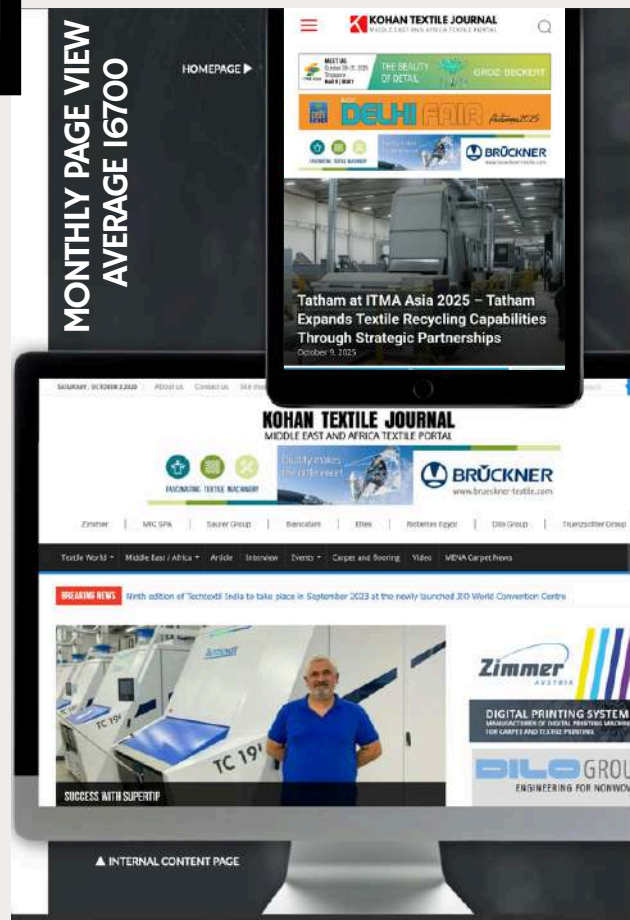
MONTHLY PAGE VIEW AVERAGE 16700

HOMEPAGE ▶

KOHAN TEXTILE JOURNAL
MIDDLE EAST AND AFRICA TEXTILE PORTAL

THE BEAUTY OF DETAIL
GROZ-BECKERT

DELHI FAIR

BRÜCKNER

Tatham at ITMA Asia 2025 – Tatham Expands Textile Recycling Capabilities Through Strategic Partnerships
October 9, 2025

SATURDAY, OCTOBER 3 2020 About us Contact us

KOHAN TEXTILE JOURNAL
MIDDLE EAST AND AFRICA TEXTILE PORTAL

FASCINATING TEXTILE MACHINERY

BRÜCKNER
www.brueckner-textile.com

Zimmer | MfC SPA | Saurer Group | Barecalani | Elles | Reifenhäuser Egypt | Dilo Group | Truetzschler Group

Textile World ▾ Middle East / Africa ▾ Article Interview Events ▾ Carpet and flooring Video MENA Carpet News

BREAKING NEWS Ninth edition of Techtextil India to take place in September 2023 at the newly launched JIO World Convention Centre

TC 19

SUCCESS WITH SUPERTIP

Zimmer
AUSTRIA

DIGITAL PRINTING SYSTEM
MANUFACTURER OF DIGITAL PRINTING MACHINES FOR CARPET AND TEXTILE PRINTING

DILO GROU
ENGINEERING FOR NONWOV

▲ INTERNAL CONTENT PAGE